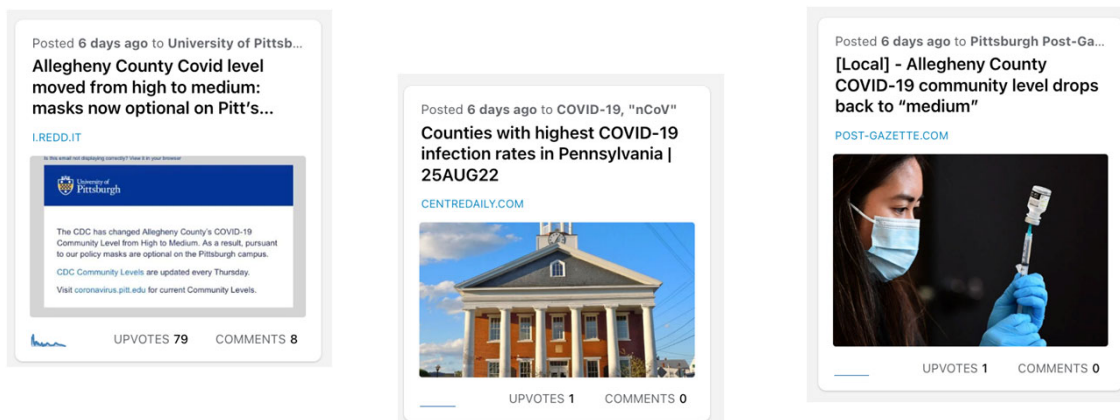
Posted 6 days ago to University of Pittsb...

Allegheny County Covid level moved from high to medium: masks now optional on Pitt's...

I.REDD.IT

Is this email not displaying correctly? View it in your browser

University of Pittsburgh

The CDC has changed Allegheny County's COVID-19 Community Level from High to Medium. As a result, pursuant to our policy masks are optional on the Pittsburgh campus.

CDC Community Levels are updated every Thursday.

Visit coronavirus.pitt.edu for current Community Levels.

UPVOTES 79 COMMENTS 8

Posted 6 days ago to COVID-19, "nCoV"

Counties with highest COVID-19 infection rates in Pennsylvania | 25AUG22

CENTREDAILY.COM

UPVOTES 1 COMMENTS 0

Posted 6 days ago to Pittsburgh Post-Ga...

[Local] - Allegheny County COVID-19 community level drops back to "medium"

POST-GAZETTE.COM

UPVOTES 1 COMMENTS 0